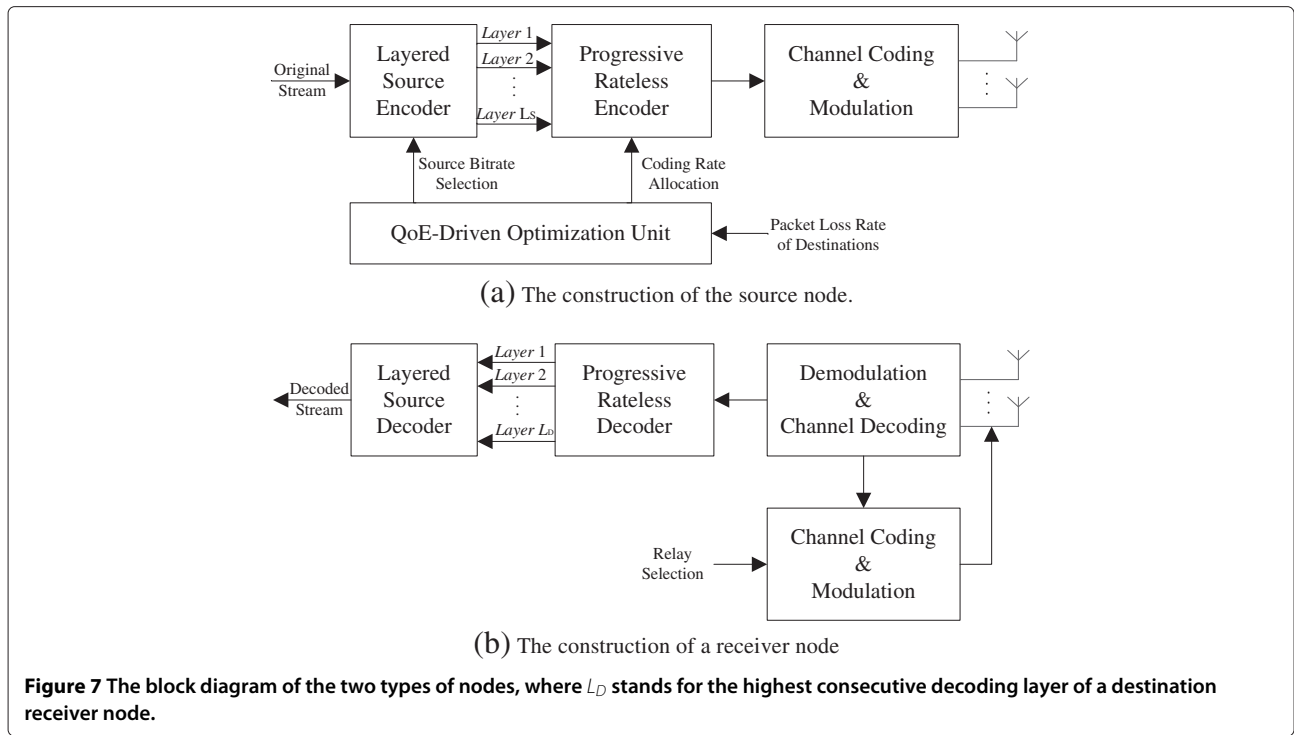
Original Stream

Layered Source Encoder

Layer 1

Layer 2

⋮

Layer $L_S$

Progressive Rateless Encoder

Channel Coding & Modulation

Source Bitrate Selection

Coding Rate Allocation

QoE-Driven Optimization Unit

Packet Loss Rate of Destinations

(a) The construction of the source node.

Decoded Stream

Layered Source Decoder

Layer 1

Layer 2

⋮

Layer $L_D$

Progressive Rateless Decoder

Demodulation & Channel Decoding

Relay Selection

Channel Coding & Modulation

(b) The construction of a receiver node

**Figure 7 The block diagram of the two types of nodes, where $L_D$ stands for the highest consecutive decoding layer of a destination receiver node.**